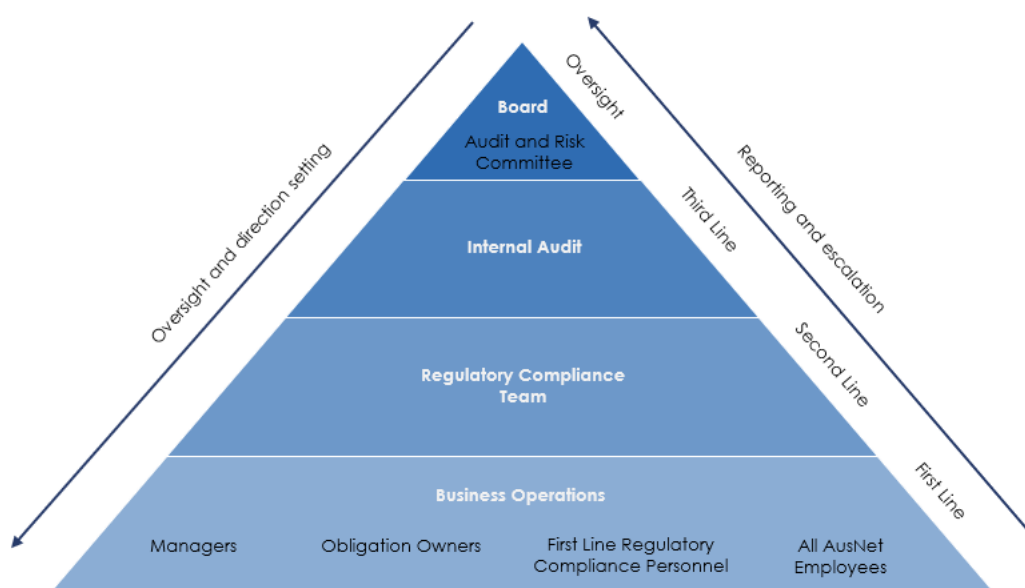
Oversight and direction setting

Board

Audit and Risk Committee

Oversight

Internal Audit

Third Line

Reporting and escalation

Regulatory Compliance Team

Second Line

Business Operations

First Line

Managers

Obligation Owners

First Line Regulatory Compliance Personnel

All AusNet Employees